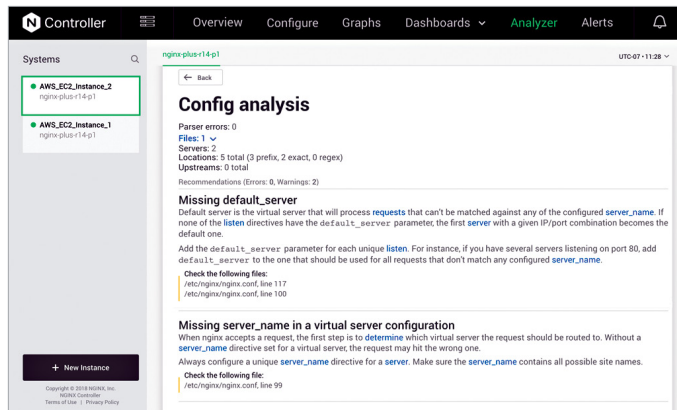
Controller

Overview Configure Graphs Dashboards Analyzer Alerts

Systems

AWS_EC2_Instance_2
nginx-plus-r14-p1

AWS_EC2_Instance_1
nginx-plus-r14-p1

+ New Instance

Copyright © 2018 NGINX, Inc.
NGINX Controller
Terms of Use | Privacy Policy

nginx-plus-r14-p1

UTC-07 • 11:28

← Back

Config analysis

Parser errors: 0
Files: 1
Servers: 2
Locations: 5 total (3 prefix, 2 exact, 0 regex)
Upstreams: 0 total

Recommendations (Errors: 0, Warnings: 2)

Missing default_server

Default server is the virtual server that will process requests that can't be matched against any of the configured server_name. If none of the listen directives have the default_server parameter, the first server with a given IP/port combination becomes the default one.

Add the default_server parameter for each unique listen. For instance, if you have several servers listening on port 80, add default_server to the one that should be used for all requests that don't match any configured server_name.

Check the following files:
/etc/nginx/nginx.conf, line 117
/etc/nginx/nginx.conf, line 100

Missing server_name in a virtual server configuration

When nginx accepts a request, the first step is to determine which virtual server the request should be routed to. Without a server_name directive set for a virtual server, the request may hit the wrong one.

Always configure a unique server_name directive for a server. Make sure the server_name contains all possible site names.

Check the following file:
/etc/nginx/nginx.conf, line 99